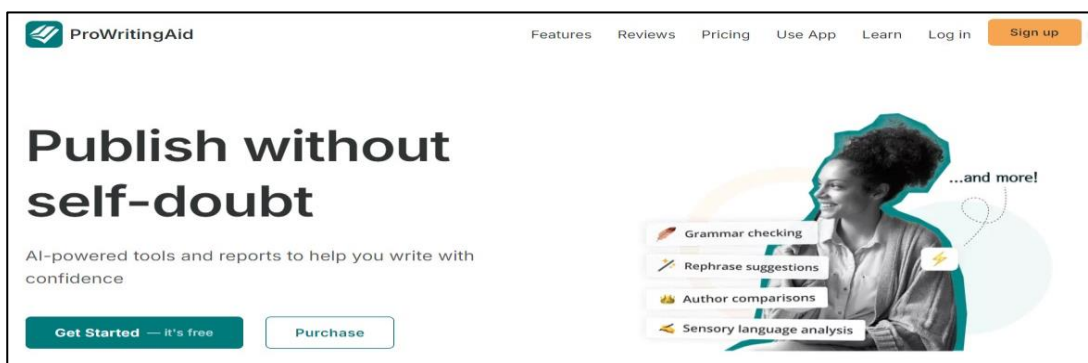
ProWritingAid

Features Reviews Pricing Use App Learn Log in Sign up

Publish without self-doubt

AI-powered tools and reports to help you write with confidence

Get Started — it's free

Purchase

...and more!

Grammar checking

Rephrase suggestions

Author comparisons

Sensory language analysis